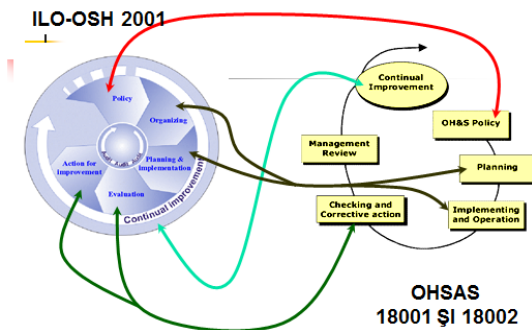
ILO-OSH 2001

Policy

Organizing

Planning & implementation

Evaluation

Action for improvement

Continual improvement

Continual Improvement

OH&S Policy

Management Review

Planning

Checking and Corrective action

Implementing and Operation

OHSAS 18001 ȘI 18002